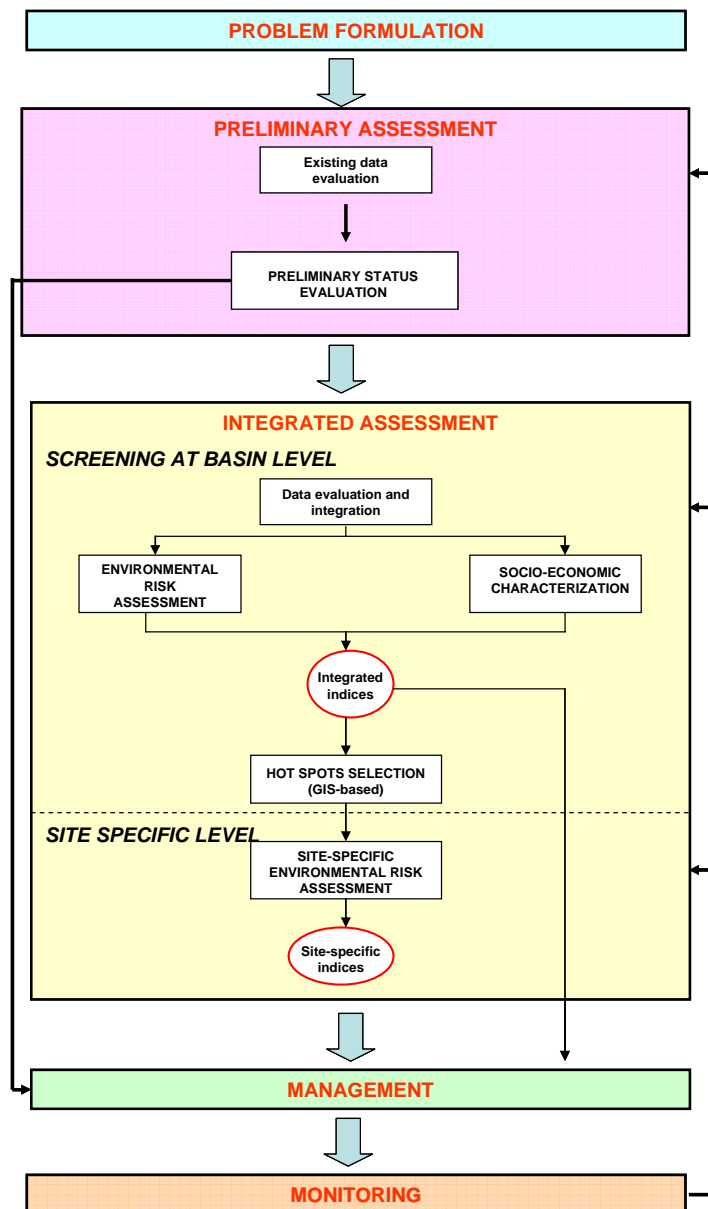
PROBLEM FORMULATION

PRELIMINARY ASSESSMENT

Existing data evaluation

PRELIMINARY STATUS EVALUATION

INTEGRATED ASSESSMENT

SCREENING AT BASIN LEVEL

Data evaluation and integration

ENVIRONMENTAL RISK ASSESSMENT

SOCIO-ECONOMIC CHARACTERIZATION

Integrated indices

HOT SPOTS SELECTION (GIS-based)

SITE SPECIFIC LEVEL

SITE-SPECIFIC ENVIRONMENTAL RISK ASSESSMENT

Site-specific indices

MANAGEMENT

MONITORING